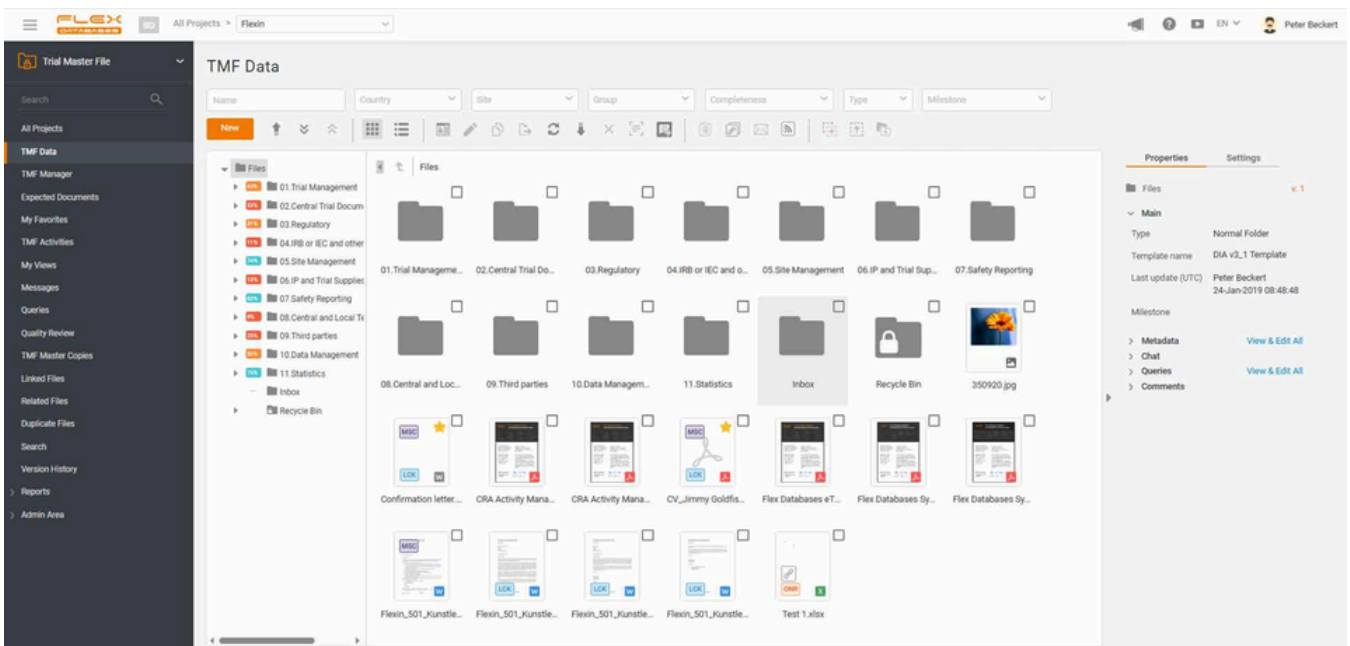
FLEX DATABASES

All Projects > Flexin

EN Peter Beckert

Trial Master File

Search

All Projects
TMF Data
TMF Manager
Expected Documents
My Favorites
TMF Activities
My Views
Messages
Queries
Quality Review
TMF Master Copies
Linked Files
Related Files
Duplicate Files
Search
Version History
Reports
Admin Area

TMF Data

Name
Country
Site
Group
Completeness
Type
Milestone

New

Files
01.Trial Management
02.Central Trial Docum
03.Regulatory
04.IRB or IEC and other
05.Site Management
06.IP and Trial Supplies
07.Safety Reporting
08.Central and Local Te
09.Third parties
10.Data Management
11.Statistics
Inbox
Recycle Bin

Files

01.Trial Manageme...
02.Central Trial Do...
03.Regulatory
04.IRB or IEC and o...
05.Site Management
06.IP and Trial Sup...
07.Safety Reporting
08.Central and Loc...
09.Third parties
10.Data Managem...
11.Statistics
Inbox
Recycle Bin
350920.jpg
Confirmation letter...
CRA Activity Mana...
CRA Activity Mana...
CV_Jimmy Goldfis...
Flex Databases eT...
Flex Databases Sy...
Flex Databases Sy...
Flexin_501_Kunstle...
Flexin_501_Kunstle...
Flexin_501_Kunstle...
Flexin_501_Kunstle...
Test 1.xlsx

MSC
LCK
W
MSC
LCK
LCK
LCK
LCK
OWR

Properties
Settings

Files
v. 1

Main
Type
Normal Folder
Template name
DIA v3_1 Template
Last update (UTC)
Peter Beckert
24-Jan-2019 08:48:48
Milestone

Metadata
View & Edit All
Chat
Queries
View & Edit All
Comments